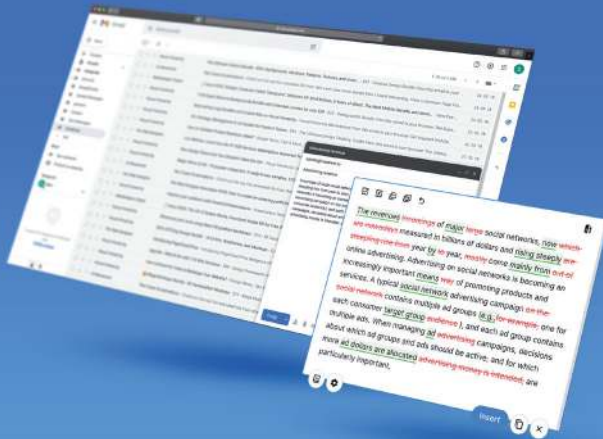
The revenues incomings of major large social networks, now which are nowadays measured in billions of dollars and rising steeply are steeping line from year by to year, mostly come mainly from out of online advertising. Advertising on social networks is becoming an increasingly important means way of promoting products and services. A typical social network advertising campaign on the social network contains multiple ad groups (e.g. for example, one for each consumer target group audience ), and each ad group contains multiple ads. When managing ad advertising campaigns, decisions about which ad groups and ads should be active, and for which more ad dollars are allocated advertising money is intended, are particularly important.

Insert